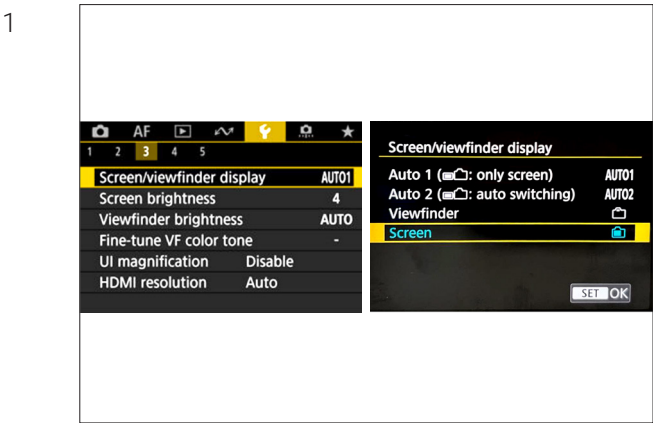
1

AF

1 2 3 4 5

Screen/viewfinder display AUTO1
Screen brightness 4
Viewfinder brightness AUTO
Fine-tune VF color tone -
UI magnification Disable
HDMI resolution Auto

Screen/viewfinder display

Auto 1 (: only screen) AUTO1
Auto 2 (: auto switching) AUTO2
Viewfinder
Screen

SET OK